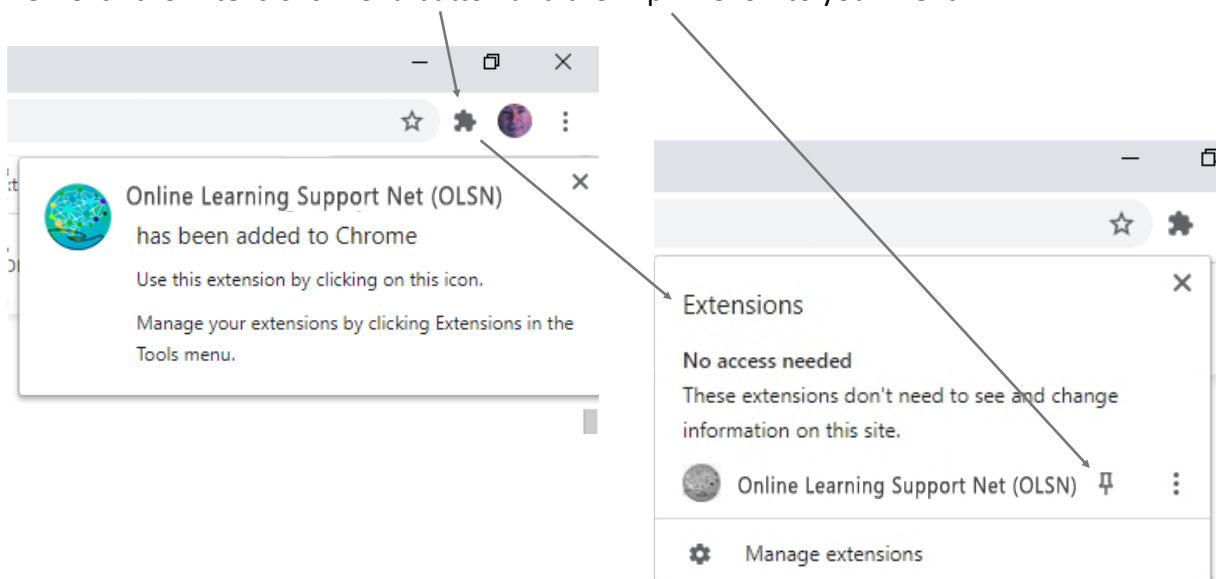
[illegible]

Online Learning Support Net (OLSN)
has been added to Chrome

Use this extension by clicking on this icon.

Manage your extensions by clicking Extensions in the Tools menu.

Extensions

No access needed
These extensions don't need to see and change information on this site.

Online Learning Support Net (OLSN)

Manage extensions